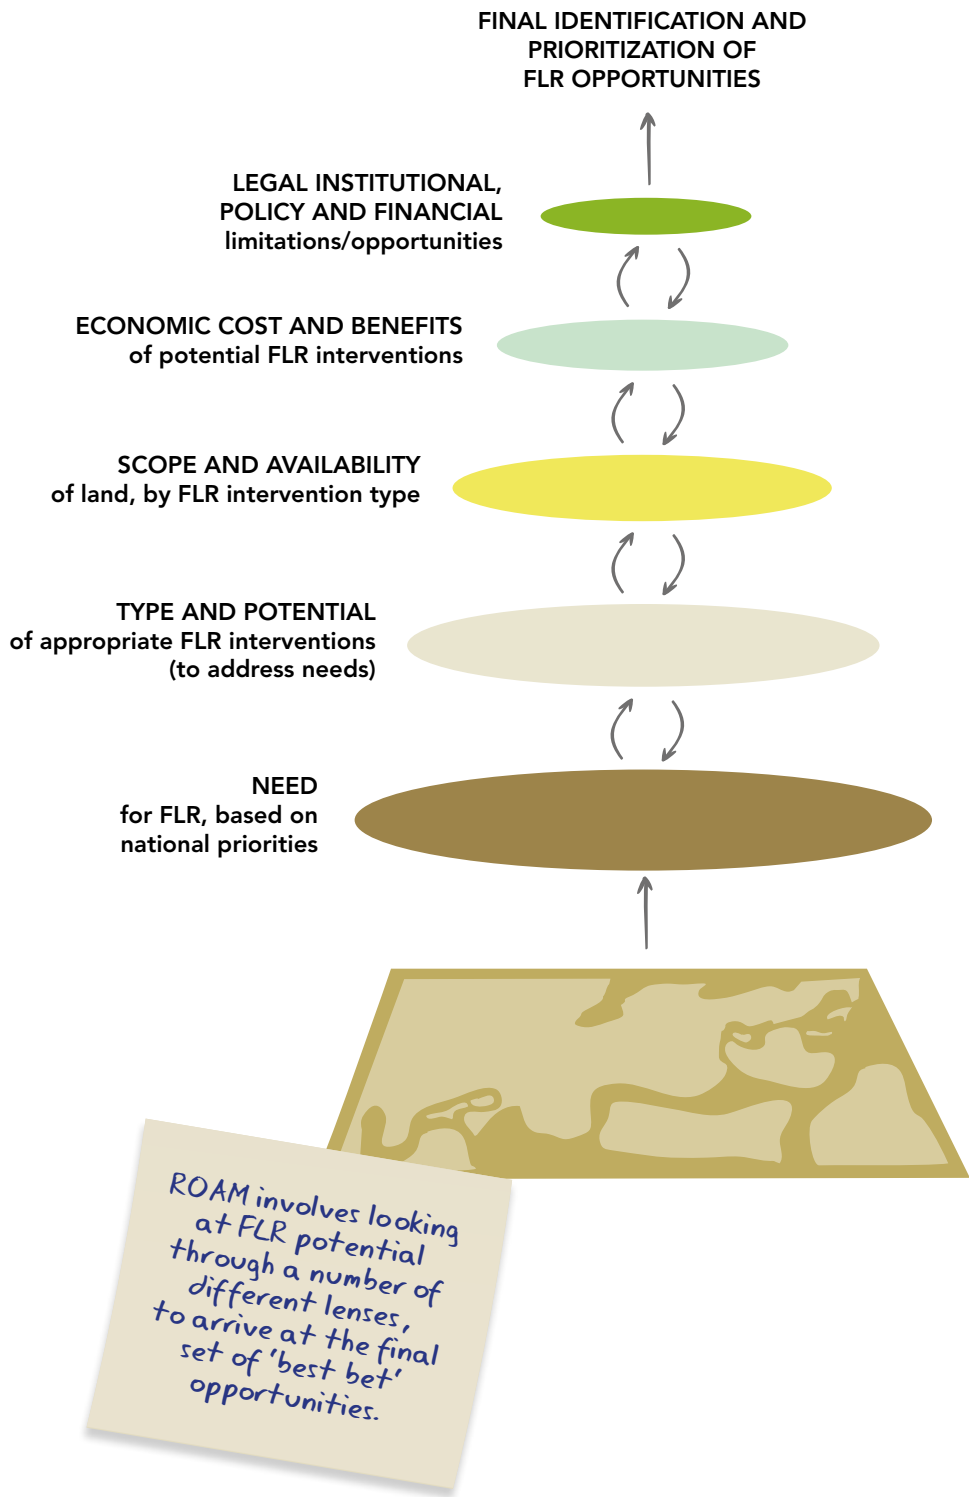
FINAL IDENTIFICATION AND PRIORITIZATION OF FLR OPPORTUNITIES

LEGAL INSTITUTIONAL, POLICY AND FINANCIAL limitations/opportunities

ECONOMIC COST AND BENEFITS of potential FLR interventions

SCOPE AND AVAILABILITY of land, by FLR intervention type

TYPE AND POTENTIAL of appropriate FLR interventions (to address needs)

NEED for FLR, based on national priorities

ROAM involves looking at FLR potential through a number of different lenses, to arrive at the final set of 'best bet' opportunities.